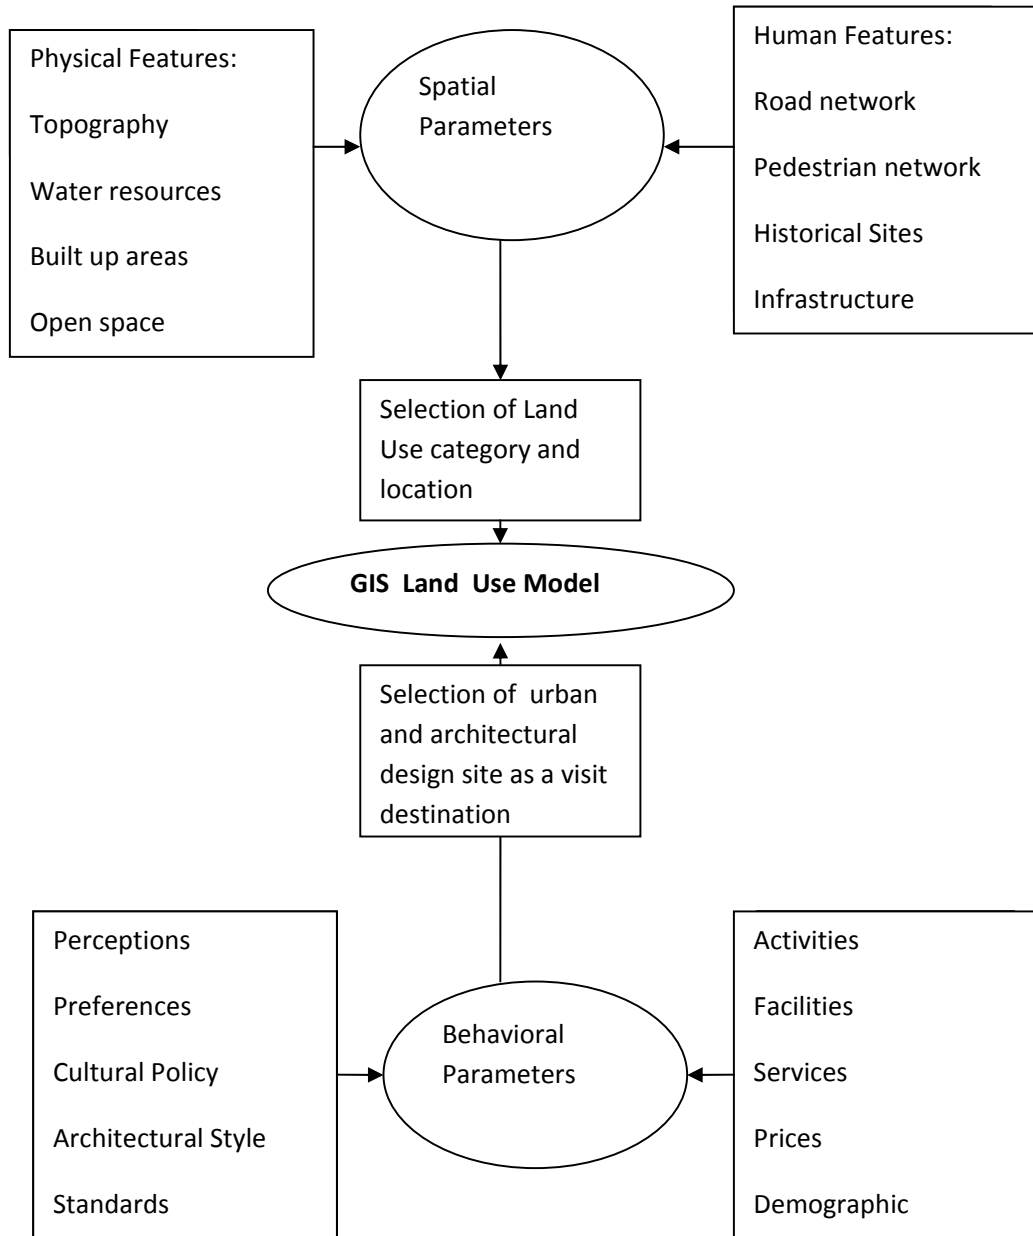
Physical Features:

Topography

Water resources

Built up areas

Open space

Spatial Parameters

Human Features:

Road network

Pedestrian network

Historical Sites

Infrastructure

Selection of Land Use category and location

GIS Land Use Model

Selection of urban and architectural design site as a visit destination

Perceptions

Preferences

Cultural Policy

Architectural Style

Standards

Behavioral Parameters

Activities

Facilities

Services

Prices

Demographic